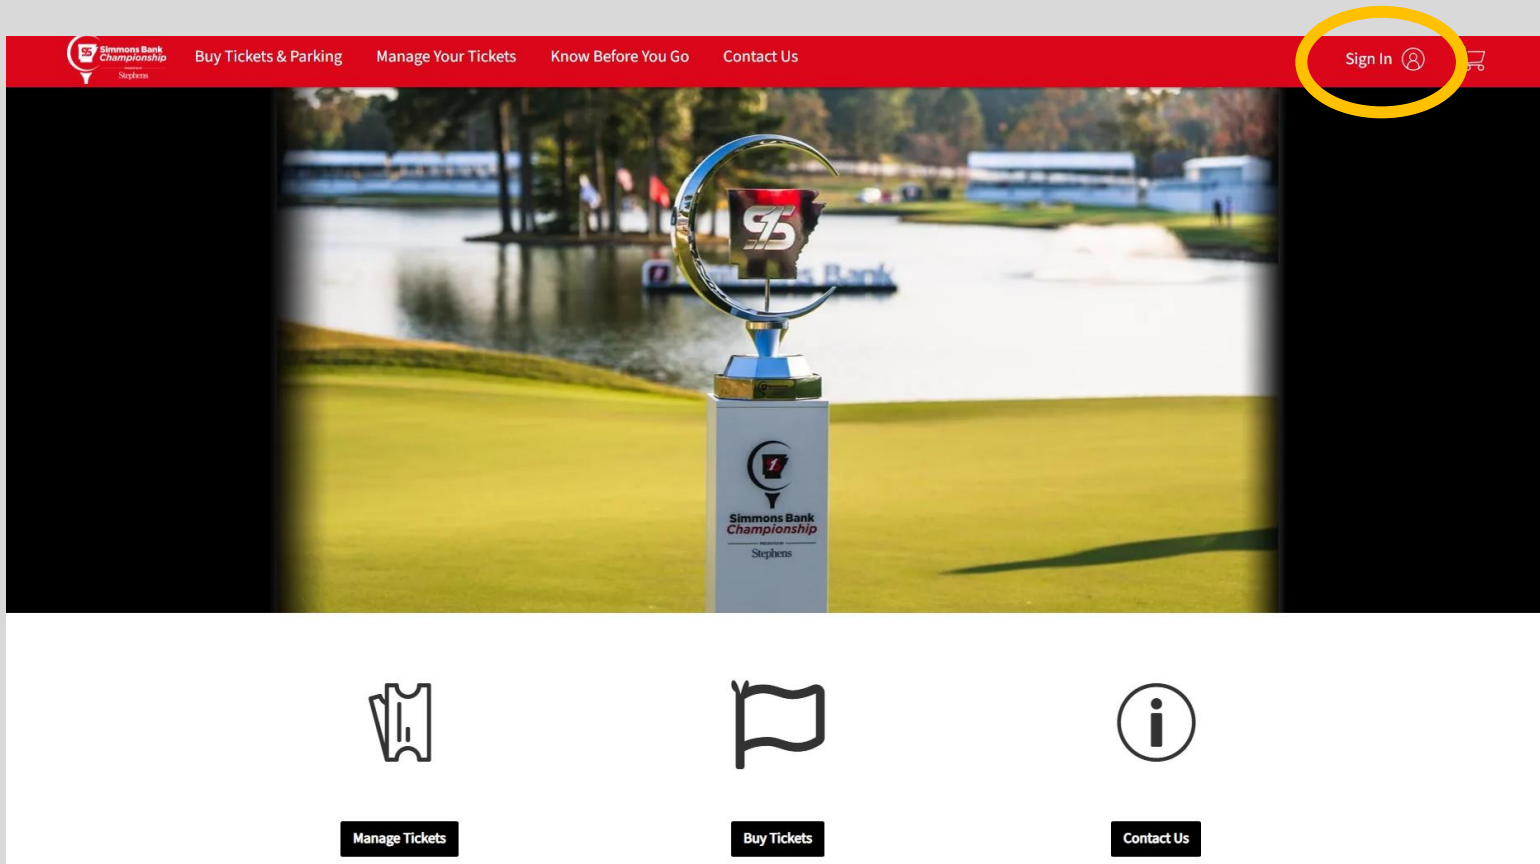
Simmons Bank Championship Stephens

Buy Tickets & Parking Manage Your Tickets Know Before You Go Contact Us

Sign In

Simmons Bank

Simmons Bank Championship Stephens

Manage Tickets

Buy Tickets

Contact Us